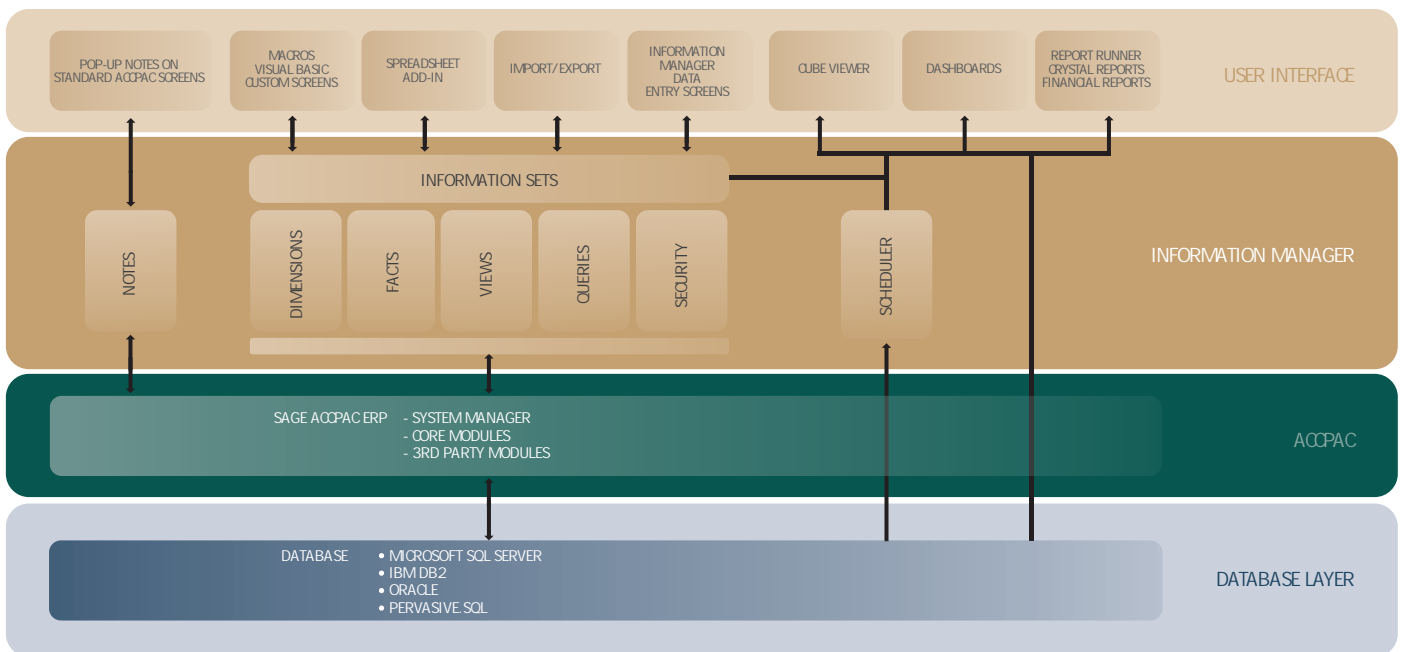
POP-UP NOTES ON STANDARD ACCPAC SCREENS

MACROS VISUAL BASIC CUSTOM SCREENS

SPREADSHEET ADD-IN

IMPORT/EXPORT

INFORMATION MANAGER DATA ENTRY SCREENS

CUBE VIEWER

DASHBOARDS

REPORT RUNNER CRYSTAL REPORTS FINANCIAL REPORTS

USER INTERFACE

INFORMATION SETS

NOTES

DIMENSIONS

FACTS

VIEWS

QUERIES

SECURITY

SCHEDULER

INFORMATION MANAGER

SAGE ACCPAC ERP - SYSTEM MANAGER
- CORE MODULES
- 3RD PARTY MODULES

ACCPAC

DATABASE • MICROSOFT SQL SERVER
• IBM DB2
• ORACLE
• PERVASIVE.SQL

DATABASE LAYER